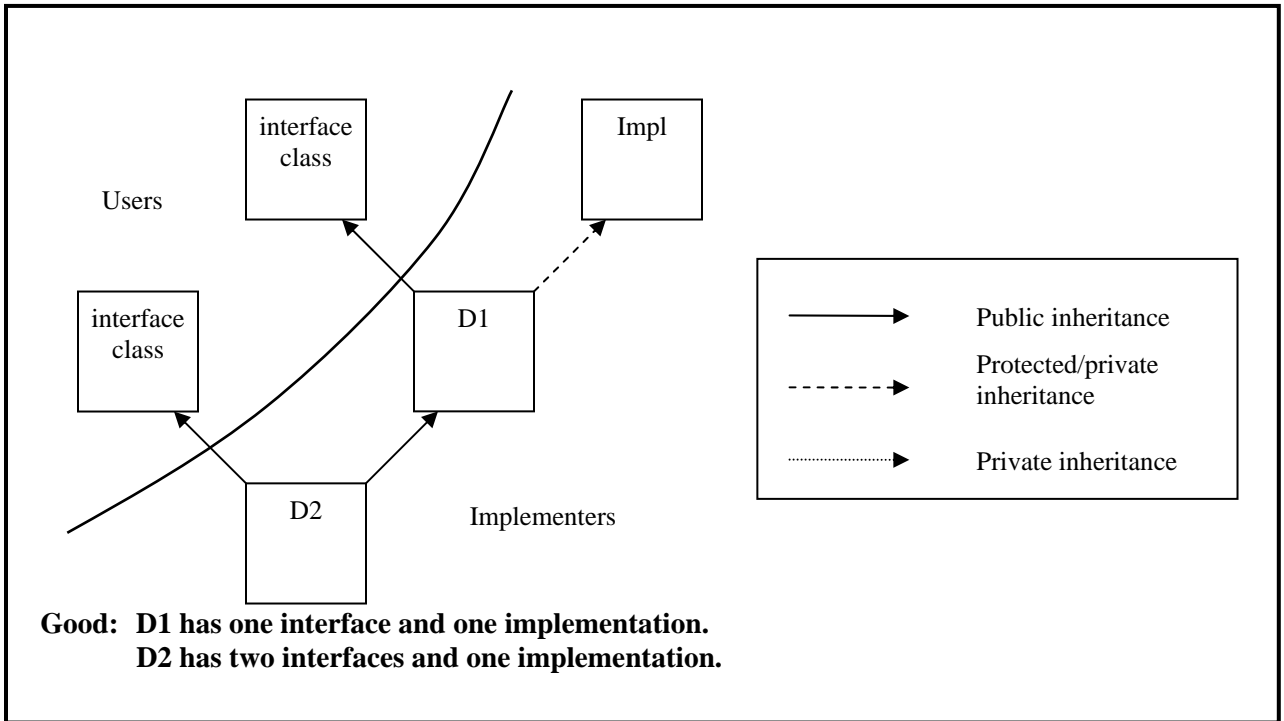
interface class

Impl

Users

interface class

D1

Public inheritance

Protected/private inheritance

Private inheritance

D2

Implementers

**Good: D1 has one interface and one implementation.**
**D2 has two interfaces and one implementation.**